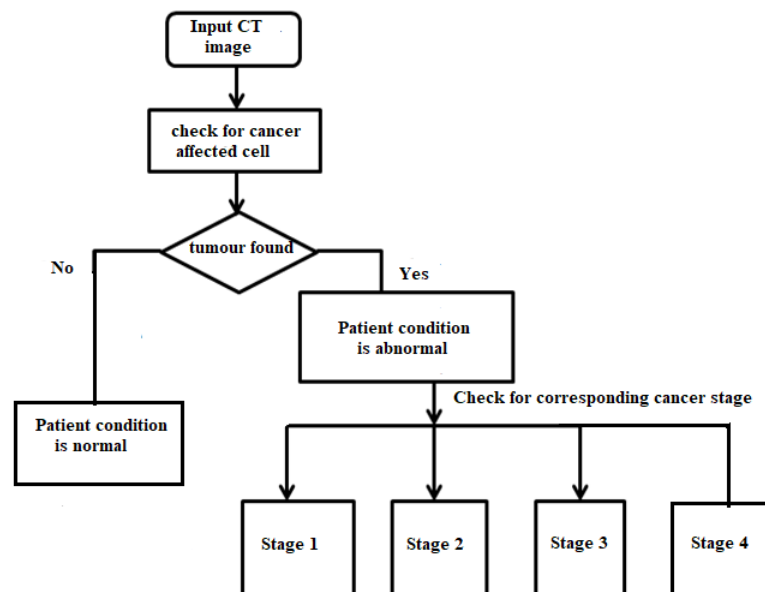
Input CT image

check for cancer affected cell

tumour found

No

Yes

Patient condition is abnormal

Patient condition is normal

Check for corresponding cancer stage

Stage 1

Stage 2

Stage 3

Stage 4